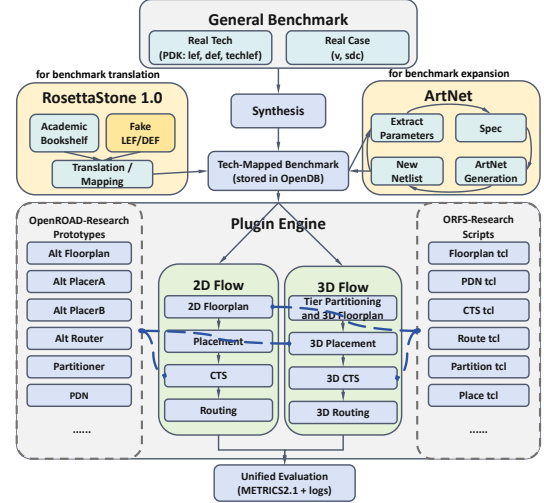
General Benchmark

Real Tech
(PDK: lef, def, techlef)

Real Case
(v, sdc)

for benchmark translation

for benchmark expansion

RosettaStone 1.0

Academic Bookshelf

Fake LEF/DEF

Translation / Mapping

Synthesis

ArtNet

Extract Parameters

Spec

New Netlist

ArtNet Generation

Tech-Mapped Benchmark
(stored in OpenDB)

OpenROAD-Research Prototypes

Alt Floorplan

Alt PlacerA

Alt PlacerB

Alt Router

Partitioner

PDN

......

Plugin Engine

2D Flow

2D Floorplan

Placement

CTS

Routing

3D Flow

Tier Partitioning and 3D Floorplan

3D Placement

3D CTS

3D Routing

ORFS-Research Scripts

Floorplan tcl

PDN tcl

CTS tcl

Route tcl

Partition tcl

Place tcl

......

Unified Evaluation
(METRICS2.1 + logs)